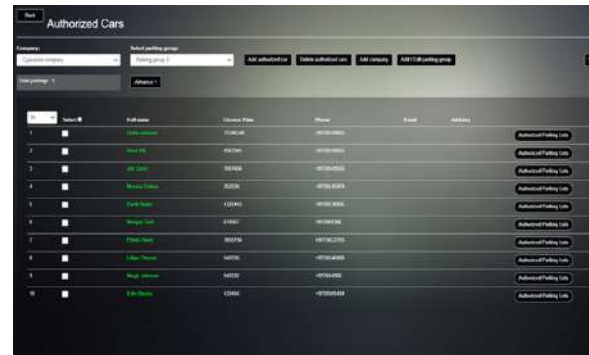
Back

Authorized Cars

Company:

Select parking group:

Add authorized car

Delete authorized cars

Add company

Add / Edit parking group

Total parkings: 1

Advance

| 10 | Select | Full name | License Plate | Phone | Email | Address | |
|---|---|---|---|---|---|---|---|
| 1 | | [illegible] | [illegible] | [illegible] | | | Authorized Parking Lots |
| 2 | | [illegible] | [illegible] | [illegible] | | | Authorized Parking Lots |
| 3 | | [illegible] | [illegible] | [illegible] | | | Authorized Parking Lots |
| 4 | | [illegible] | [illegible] | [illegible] | | | Authorized Parking Lots |
| 5 | | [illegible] | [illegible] | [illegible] | | | Authorized Parking Lots |
| 6 | | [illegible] | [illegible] | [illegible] | | | Authorized Parking Lots |
| 7 | | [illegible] | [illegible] | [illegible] | | | Authorized Parking Lots |
| 8 | | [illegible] | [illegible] | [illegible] | | | Authorized Parking Lots |
| 9 | | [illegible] | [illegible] | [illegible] | | | Authorized Parking Lots |
| 10 | | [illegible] | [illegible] | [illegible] | | | Authorized Parking Lots |